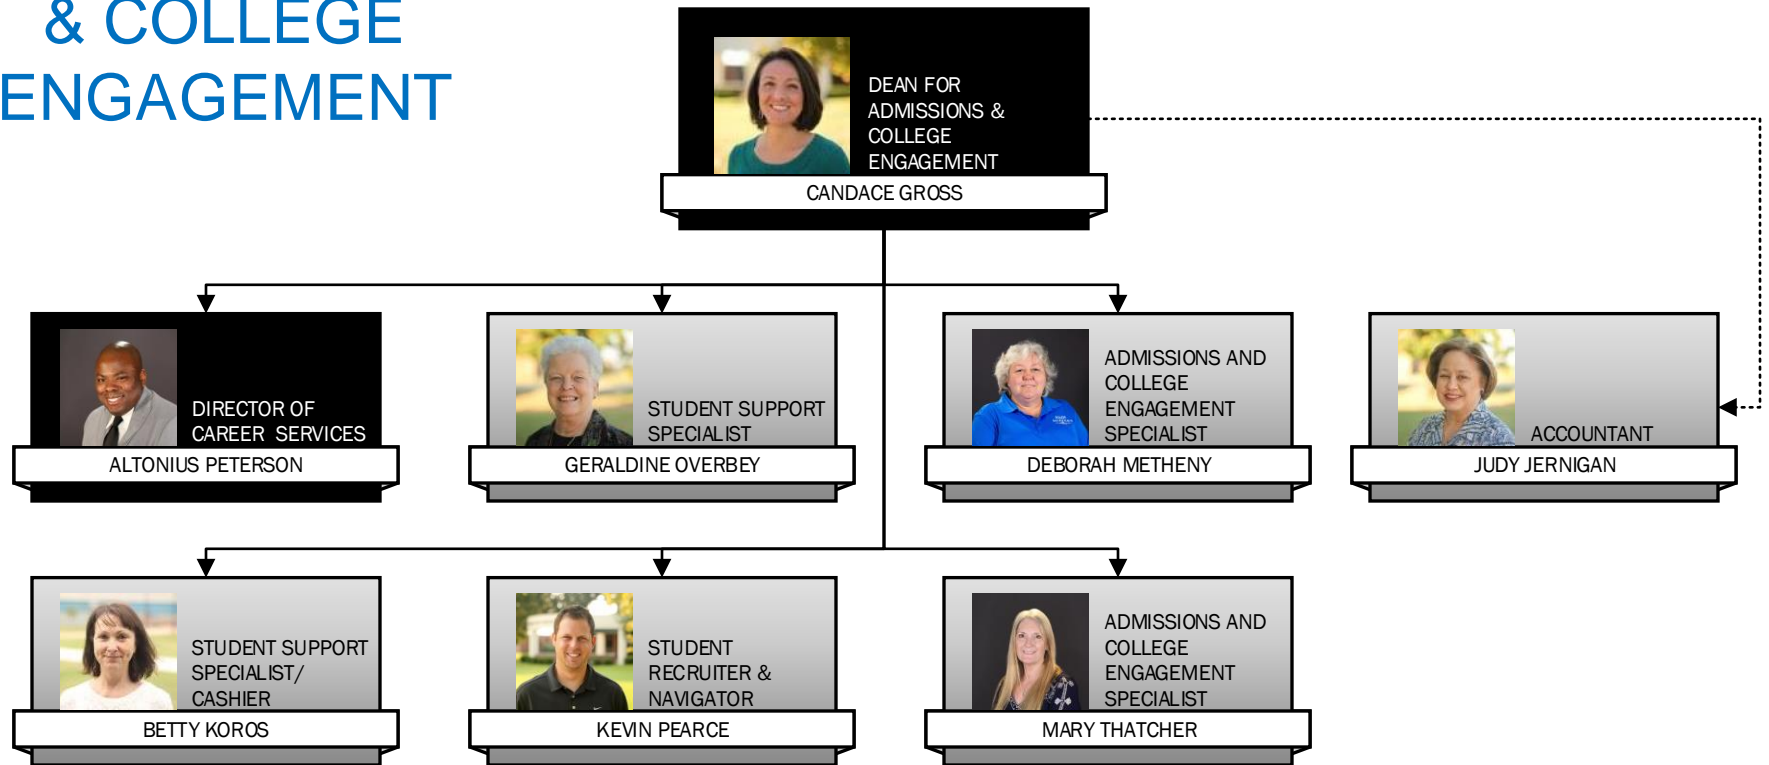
& COLLEGE
ENGAGEMENT

DEAN FOR ADMISSIONS & COLLEGE ENGAGEMENT
CANDACE GROSS

DIRECTOR OF CAREER SERVICES
ALTONIUS PETERSON

STUDENT SUPPORT SPECIALIST
GERALDINE OVERBEY

ADMISSIONS AND COLLEGE ENGAGEMENT SPECIALIST
DEBORAH METHENY

ACCOUNTANT
JUDY JERNIGAN

STUDENT SUPPORT SPECIALIST/ CASHIER
BETTY KOROS

STUDENT RECRUITER & NAVIGATOR
KEVIN PEARCE

ADMISSIONS AND COLLEGE ENGAGEMENT SPECIALIST
MARY THATCHER